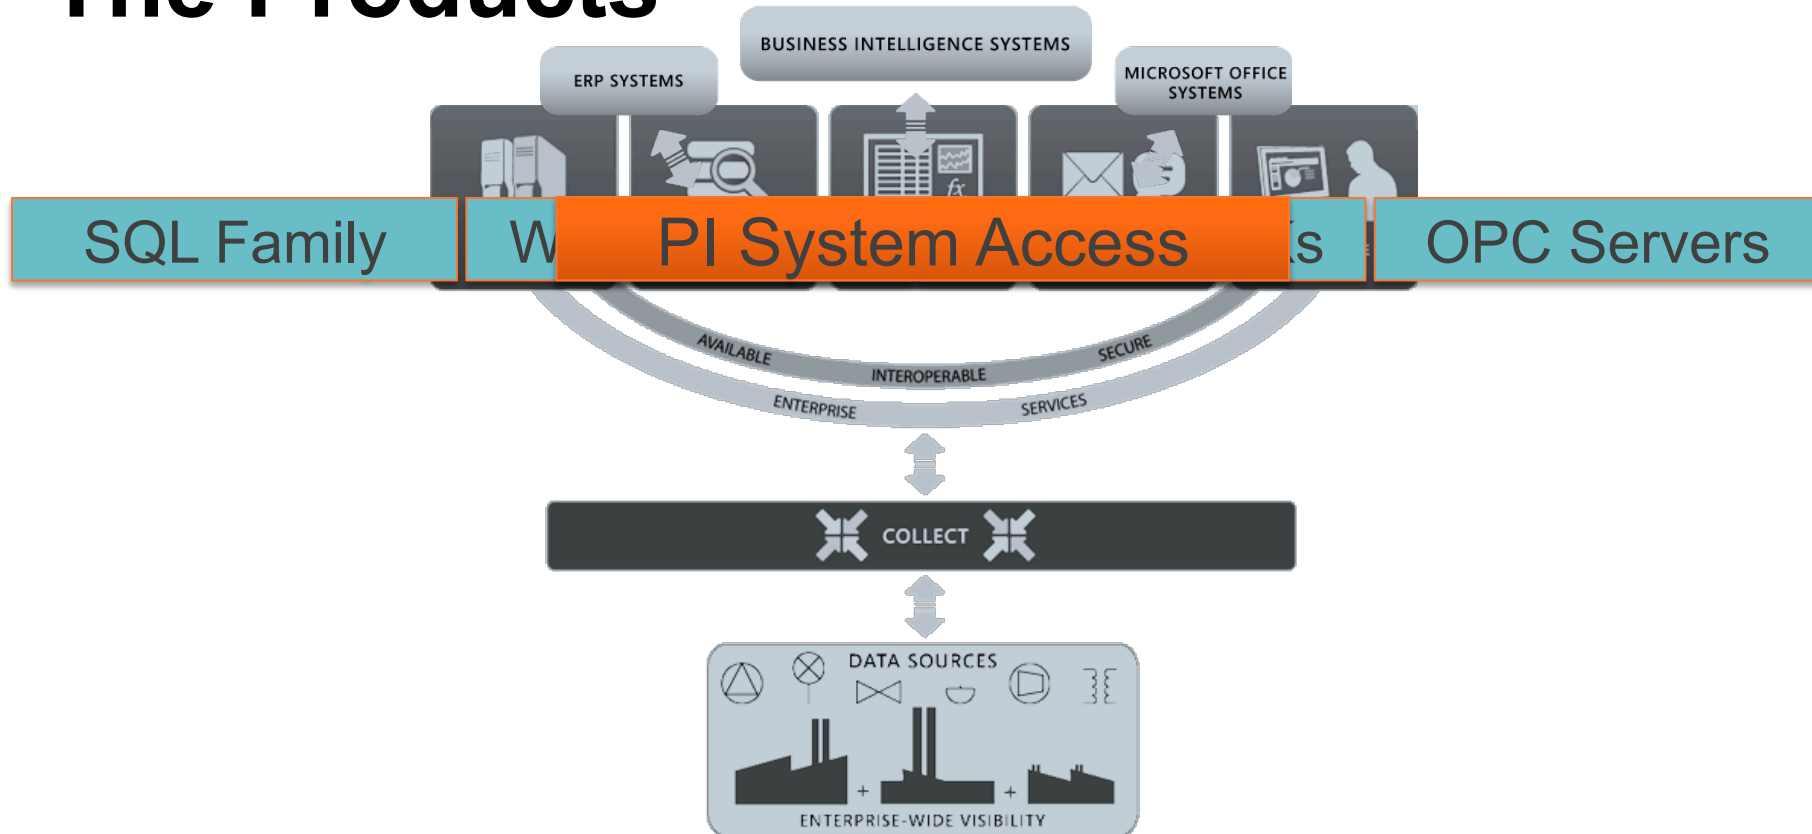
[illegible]

BUSINESS INTELLIGENCE SYSTEMS

ERP SYSTEMS

MICROSOFT OFFICE SYSTEMS

SQL Family

W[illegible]

PI System Access

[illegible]s

OPC Servers

AVAILABLE

INTEROPERABLE

SECURE

ENTERPRISE

SERVICES

COLLECT

DATA SOURCES

+

+

ENTERPRISE-WIDE VISIBILITY